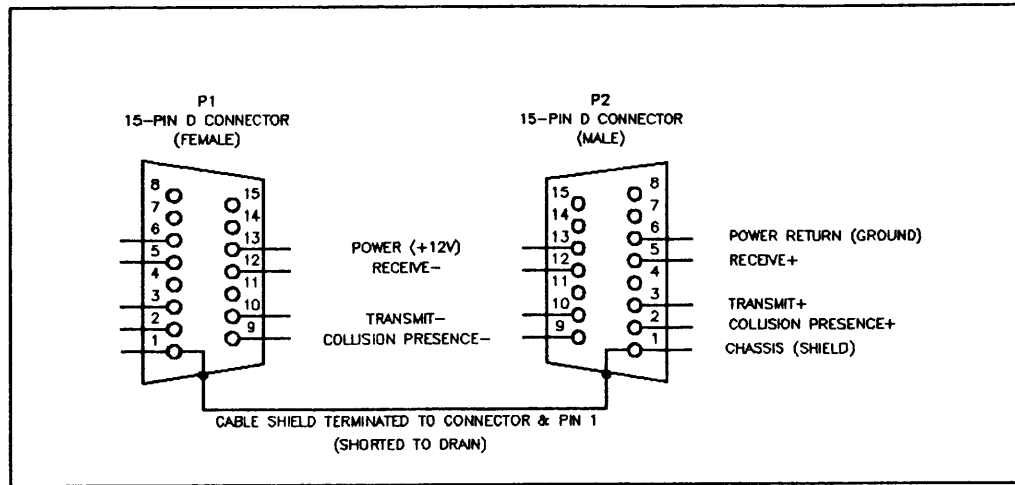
P1
15-PIN D CONNECTOR
(FEMALE)

8
7
6
5
4
3
2
1

15
14
13
12
11
10
9

P2
15-PIN D CONNECTOR
(MALE)

15
14
13
12
11
10
9

8
7
6
5
4
3
2
1

POWER (+12V)
RECEIVE-

TRANSMIT-
COLLISION PRESENCE-

POWER RETURN (GROUND)
RECEIVE+

TRANSMIT+
COLLISION PRESENCE+
CHASSIS (SHIELD)

CABLE SHIELD TERMINATED TO CONNECTOR & PIN 1
(SHORTED TO DRAIN)